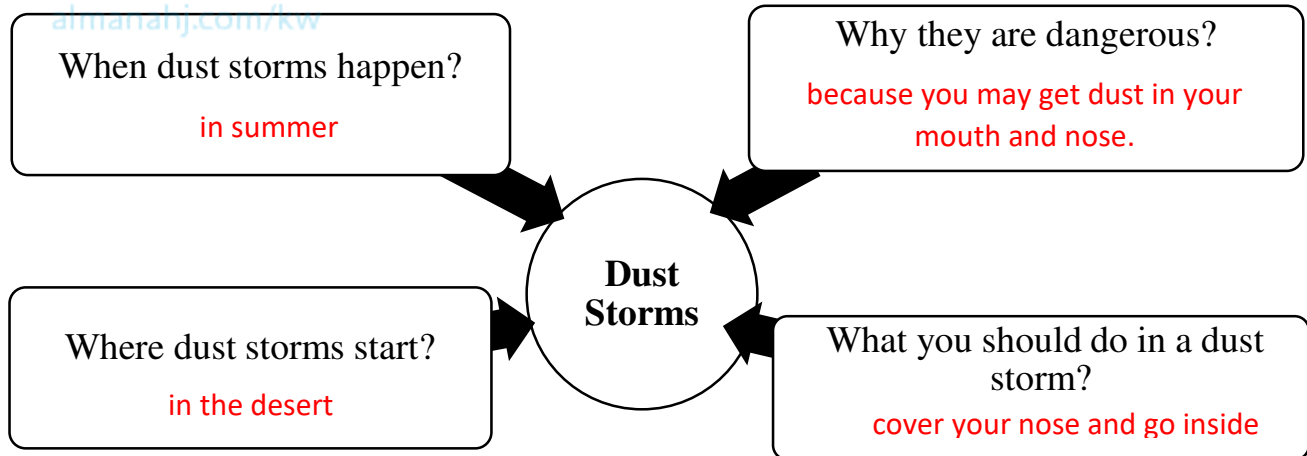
almanahj.com/kw

When dust storms happen?

in summer

Why they are dangerous?

because you may get dust in your mouth and nose.

Dust Storms

Where dust storms start?

in the desert

What you should do in a dust storm?

cover your nose and go inside